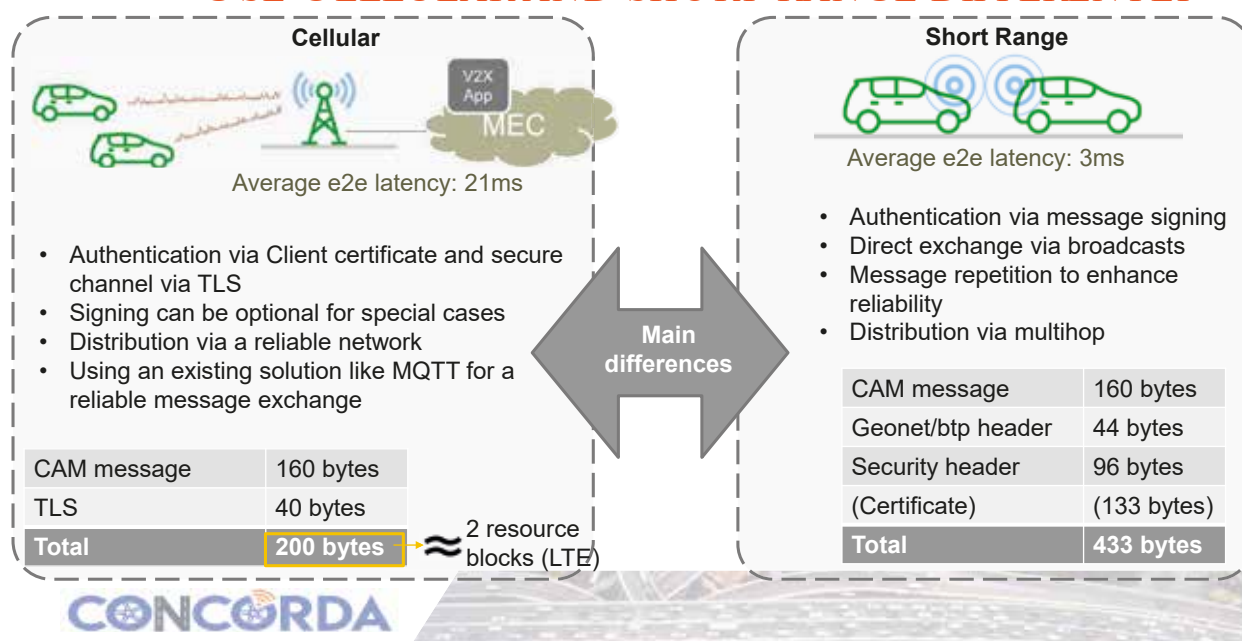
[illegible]

Cellular

V2X App

MEC

Average e2e latency: 21ms

- Authentication via Client certificate and secure channel via TLS
- Signing can be optional for special cases
- Distribution via a reliable network
- Using an existing solution like MQTT for a reliable message exchange

| CAM message | 160 bytes |
|---|---|
| TLS | 40 bytes |
| Total | 200 bytes |

$\approx$ 2 resource blocks (LTE)

Main differences

Short Range

Average e2e latency: 3ms

- Authentication via message signing
- Direct exchange via broadcasts
- Message repetition to enhance reliability
- Distribution via multihop

| CAM message | 160 bytes |
|---|---|
| Geonet/btp header | 44 bytes |
| Security header | 96 bytes |
| (Certificate) | (133 bytes) |
| Total | 433 bytes |

CONCORDA